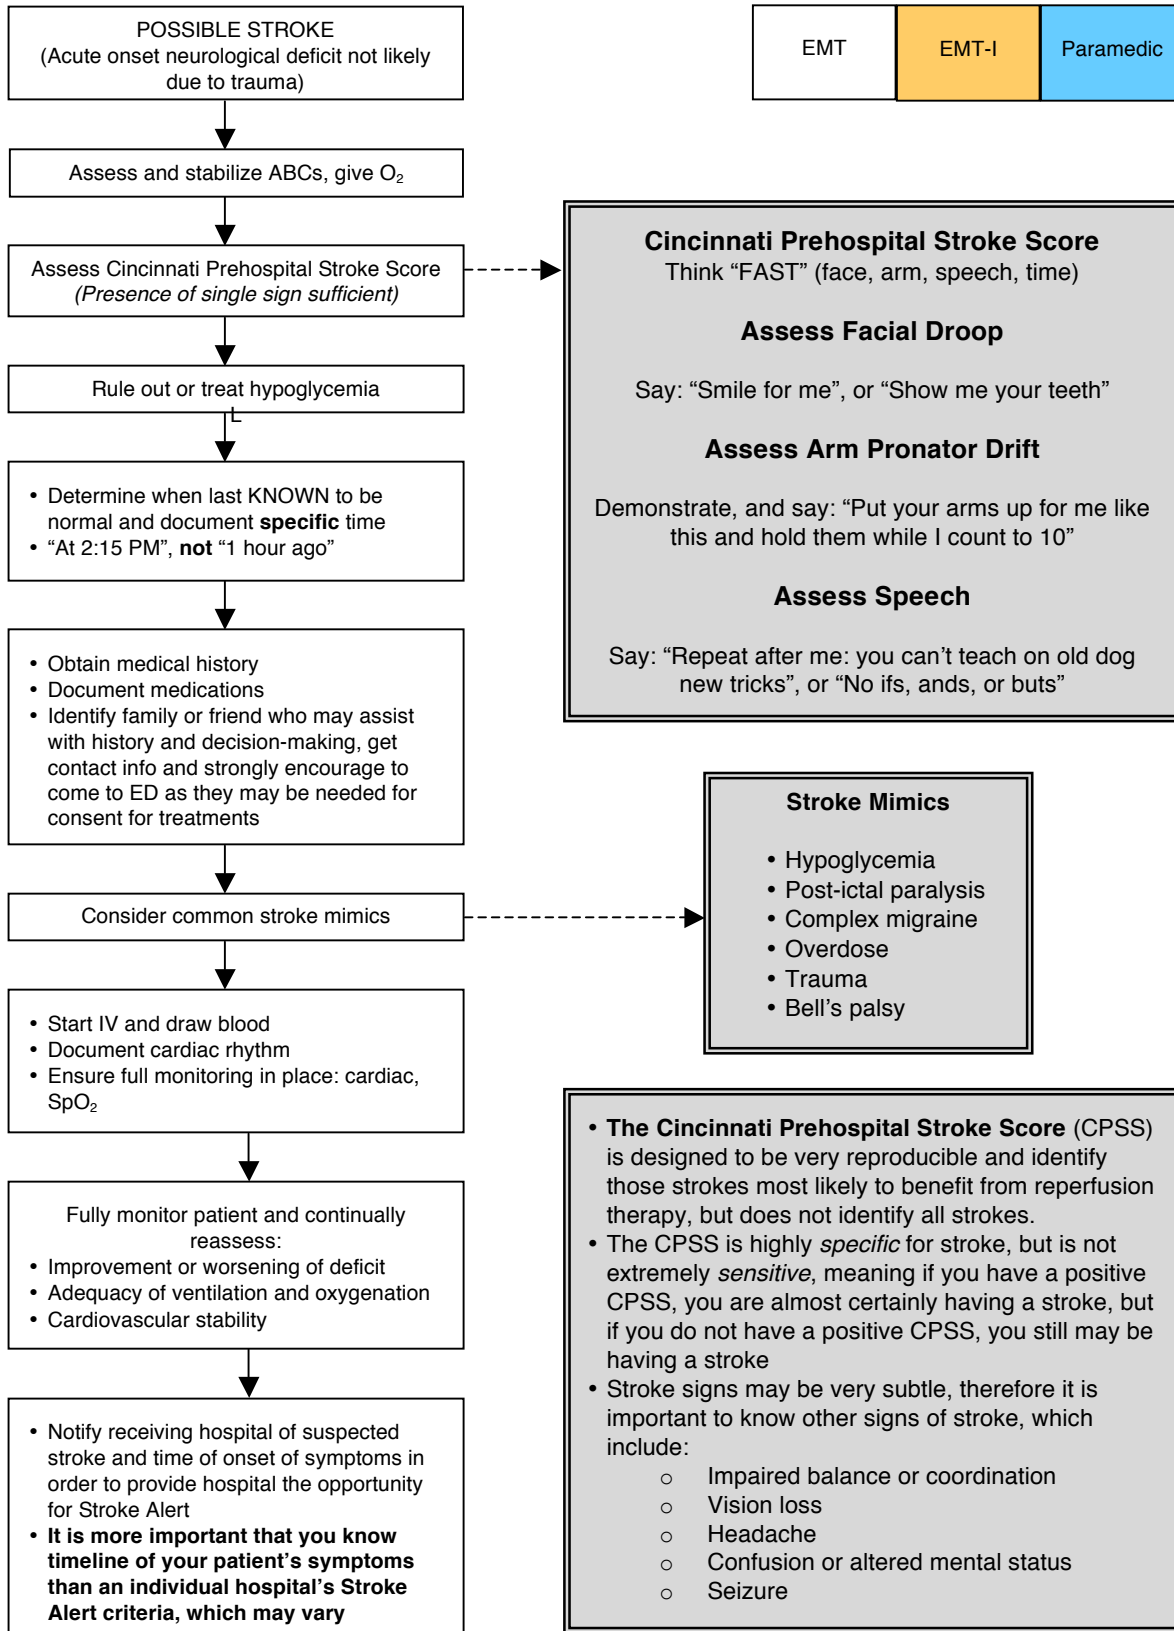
POSSIBLE STROKE
(Acute onset neurological deficit not likely due to trauma)

EMT | EMT-I | Paramedic

Assess and stabilize ABCs, give $O_2$

Assess Cincinnati Prehospital Stroke Score
(Presence of single sign sufficient)

Cincinnati Prehospital Stroke Score
Think "FAST" (face, arm, speech, time)

Assess Facial Droop

Say: "Smile for me", or "Show me your teeth"

Assess Arm Pronator Drift

Demonstrate, and say: "Put your arms up for me like this and hold them while I count to 10"

Assess Speech

Say: "Repeat after me: you can't teach on old dog new tricks", or "No ifs, ands, or buts"

Rule out or treat hypoglycemia

L

• Determine when last KNOWN to be normal and document specific time
• "At 2:15 PM", not "1 hour ago"

• Obtain medical history
• Document medications
• Identify family or friend who may assist with history and decision-making, get contact info and strongly encourage to come to ED as they may be needed for consent for treatments

Stroke Mimics

• Hypoglycemia
• Post-ictal paralysis
• Complex migraine
• Overdose
• Trauma
• Bell's palsy

Consider common stroke mimics

• Start IV and draw blood
• Document cardiac rhythm
• Ensure full monitoring in place: cardiac, $SpO_2$

Fully monitor patient and continually reassess:
• Improvement or worsening of deficit
• Adequacy of ventilation and oxygenation
• Cardiovascular stability

• Notify receiving hospital of suspected stroke and time of onset of symptoms in order to provide hospital the opportunity for Stroke Alert
• It is more important that you know timeline of your patient's symptoms than an individual hospital's Stroke Alert criteria, which may vary

• The Cincinnati Prehospital Stroke Score (CPSS) is designed to be very reproducible and identify those strokes most likely to benefit from reperfusion therapy, but does not identify all strokes.
• The CPSS is highly specific for stroke, but is not extremely sensitive, meaning if you have a positive CPSS, you are almost certainly having a stroke, but if you do not have a positive CPSS, you still may be having a stroke
• Stroke signs may be very subtle, therefore it is important to know other signs of stroke, which include:
○ Impaired balance or coordination
○ Vision loss
○ Headache
○ Confusion or altered mental status
○ Seizure